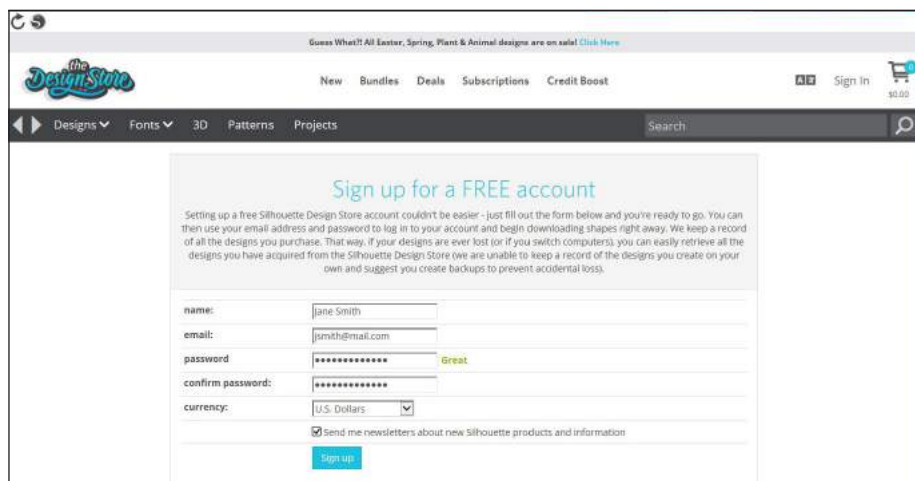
Guess What?! All Easter, Spring, Plant & Animal designs are on sale! Click Here

the Design Store

New Bundles Deals Subscriptions Credit Boost

Sign In

$0.00

Designs Fonts 3D Patterns Projects

Search

Sign up for a FREE account

Setting up a free Silhouette Design Store account couldn't be easier - just fill out the form below and you're ready to go. You can then use your email address and password to log in to your account and begin downloading shapes right away. We keep a record of all the designs you purchase. That way, if your designs are ever lost (or if you switch computers), you can easily retrieve all the designs you have acquired from the Silhouette Design Store (we are unable to keep a record of the designs you create on your own and suggest you create backups to prevent accidental loss).

| | |
|---|---|
| name: | Jane Smith |
| email: | jsmith@mail.com |
| password | •••••••••••••• Great |
| confirm password: | •••••••••••••• |
| currency: | U.S. Dollars |

Send me newsletters about new Silhouette products and information

Sign up